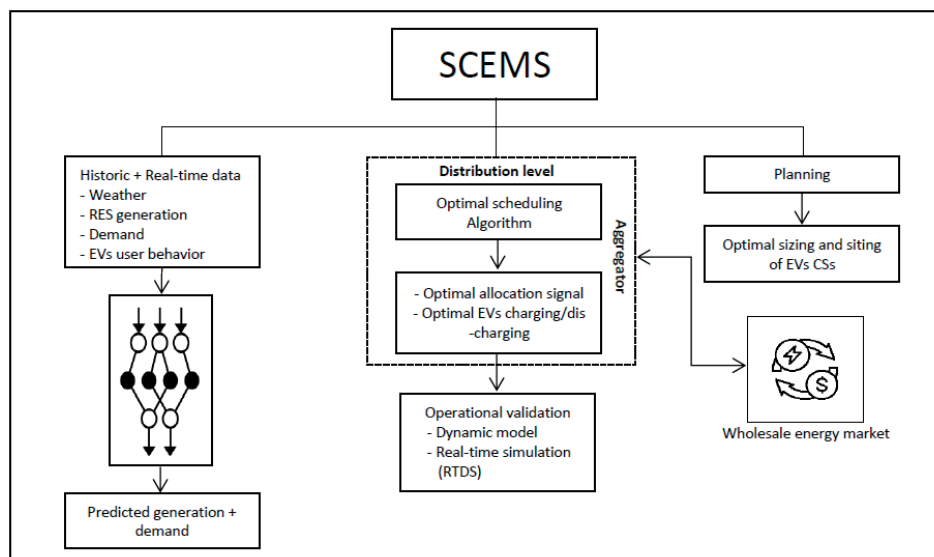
SCEMS

Historic + Real-time data
- Weather
- RES generation
- Demand
- EVs user behavior

Predicted generation + demand

Distribution level

Optimal scheduling Algorithm

- Optimal allocation signal
- Optimal EVs charging/dis-charging

Aggregator

Operational validation
- Dynamic model
- Real-time simulation (RTDS)

Planning

Optimal sizing and siting of EVs CSs

Wholesale energy market